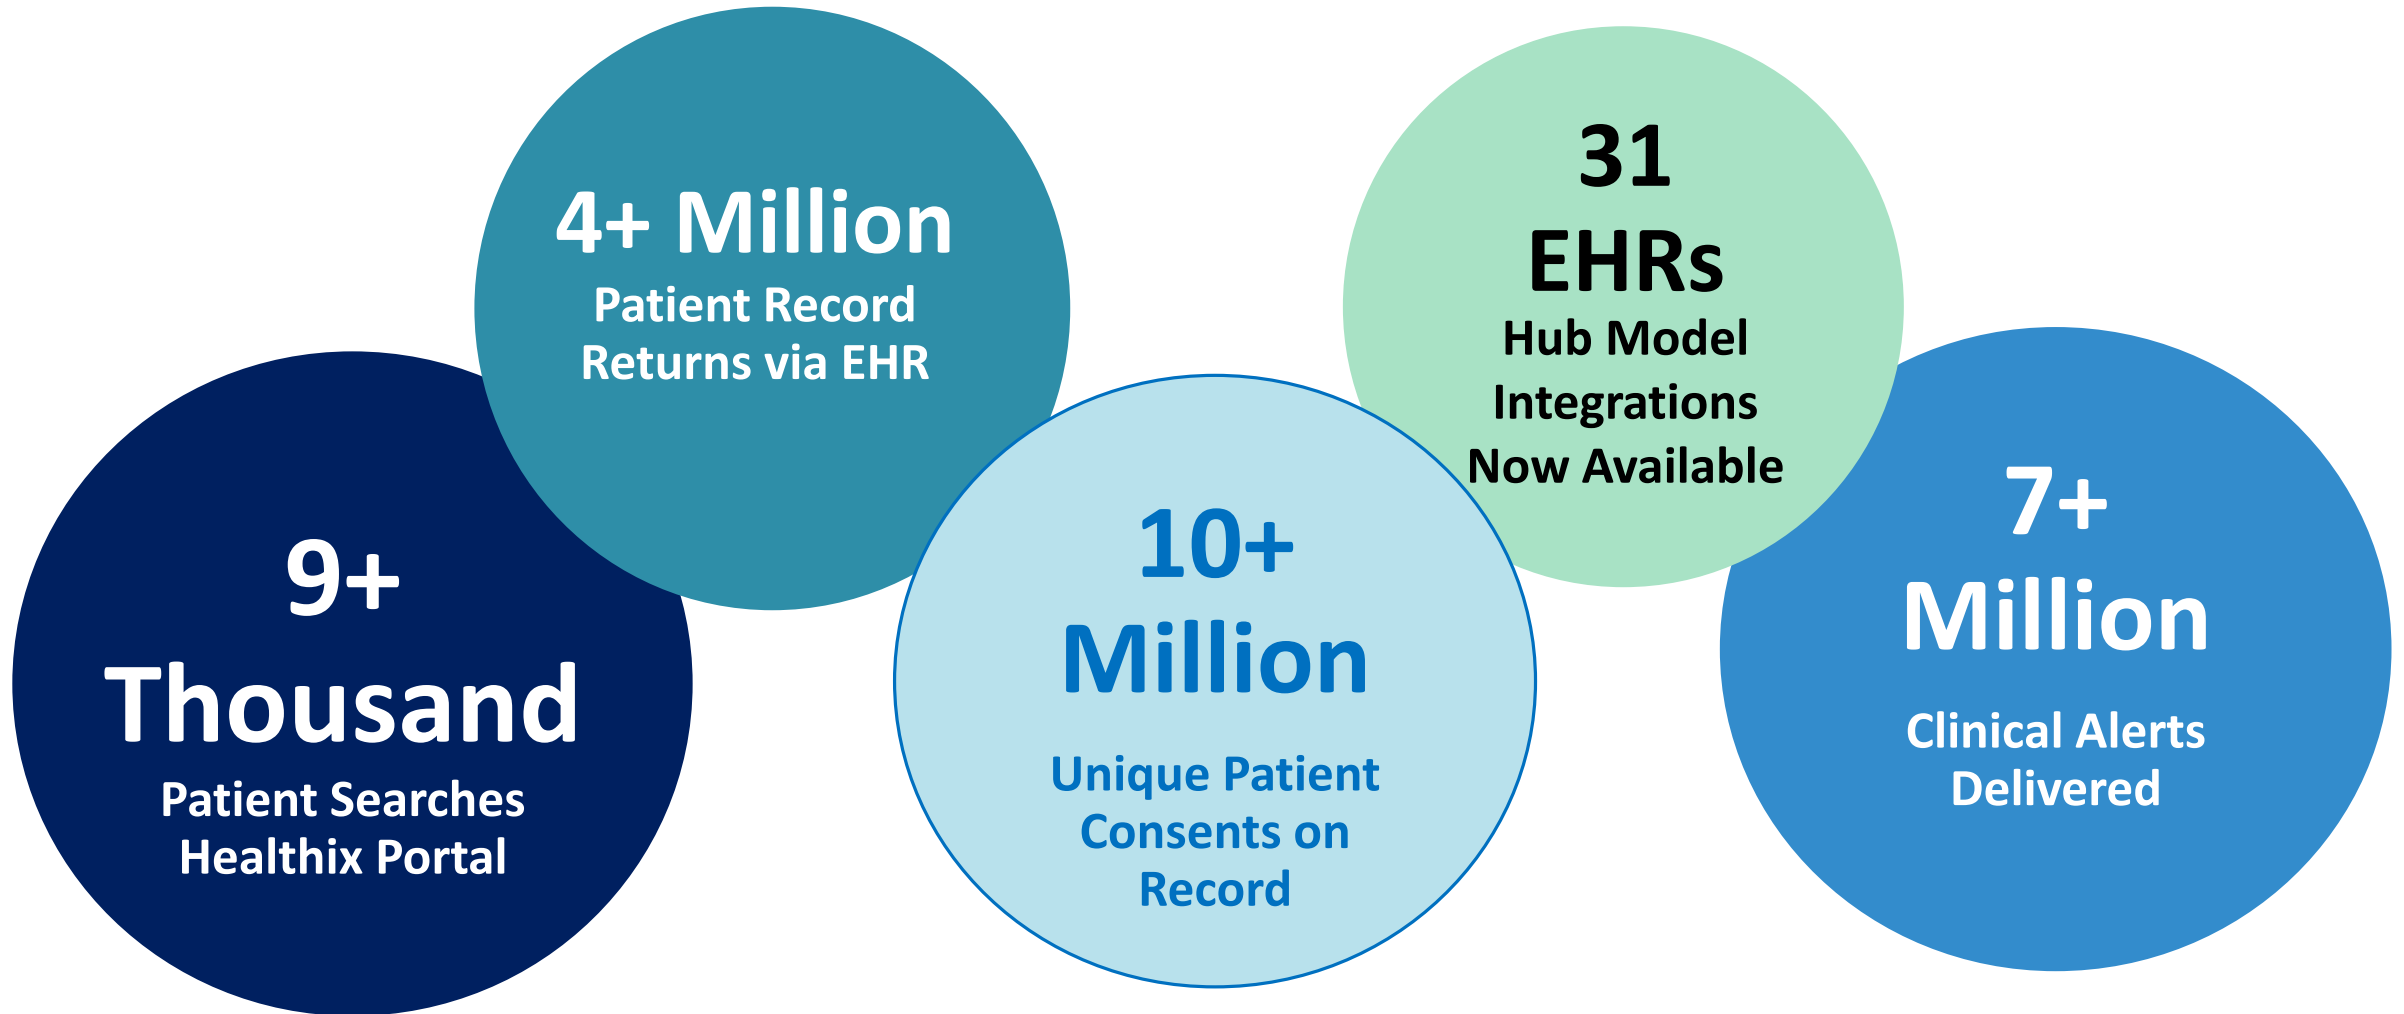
9+
Thousand
Patient Searches
Healthix Portal

4+ Million
Patient Record
Returns via EHR

10+
Million
Unique Patient
Consents on
Record

31
EHRs
Hub Model
Integrations
Now Available

7+
Million
Clinical Alerts
Delivered